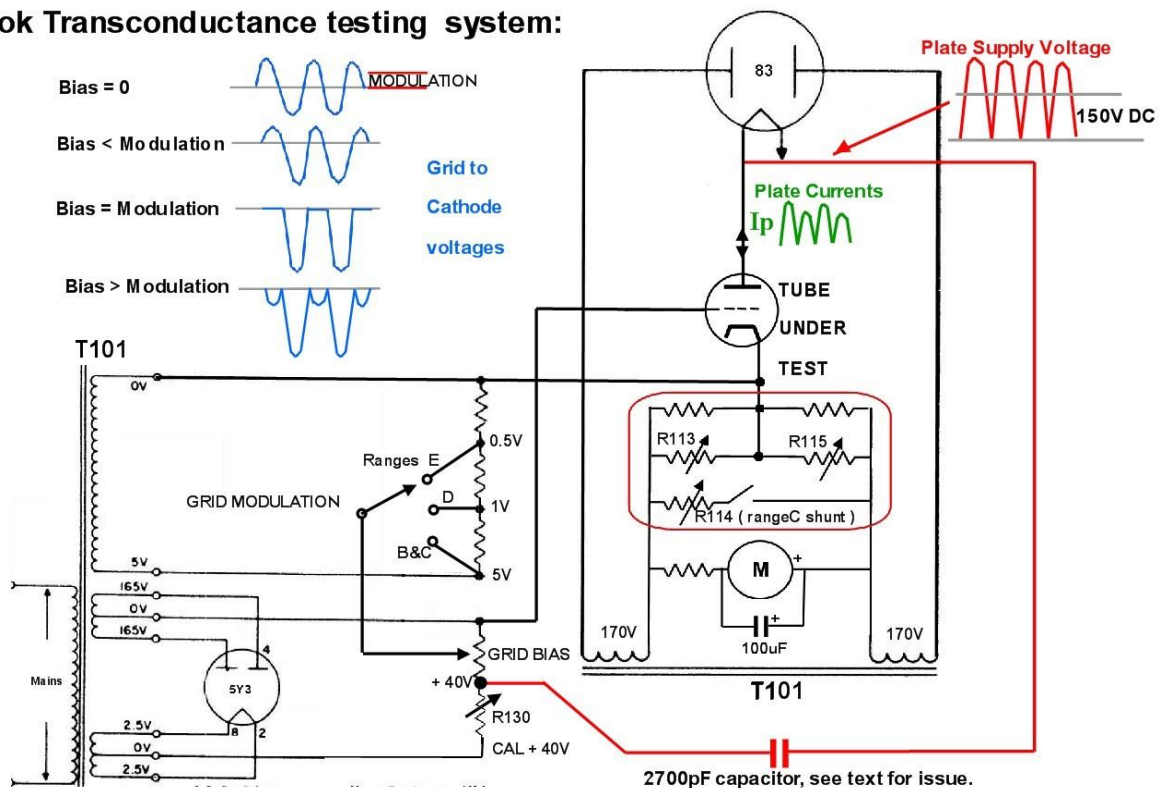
ok Transconductance testing system:

Bias = 0
MODULATION
Bias < Modulation
Bias = Modulation
Bias > Modulation
Grid to Cathode voltages

83
Plate Supply Voltage
150V DC
Plate Currents
Ip
TUBE UNDER TEST

T101
0V
Ranges E
0.5V
D
1V
B&C
5V
GRID MODULATION
5V
165V
0V
165V
Mains
5Y3
4
8
2
2.5V
0V
2.5V
GRID BIAS
+ 40V
R130
CAL + 40V

R113
R115
R114 ( rangeC shunt )
M
+
+
100uF
170V
170V
T101

2700pF capacitor, see text for issue.